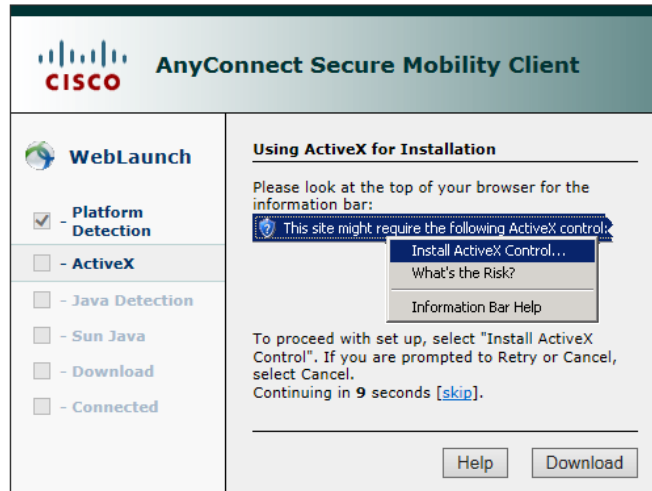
CISCO AnyConnect Secure Mobility Client

WebLaunch

- Platform Detection
- ActiveX
- Java Detection
- Sun Java
- Download
- Connected

Using ActiveX for Installation

Please look at the top of your browser for the information bar:

This site might require the following ActiveX control:

Install ActiveX Control...
What's the Risk?
Information Bar Help

To proceed with set up, select "Install ActiveX Control". If you are prompted to Retry or Cancel, select Cancel.
Continuing in 9 seconds [skip].

Help
Download